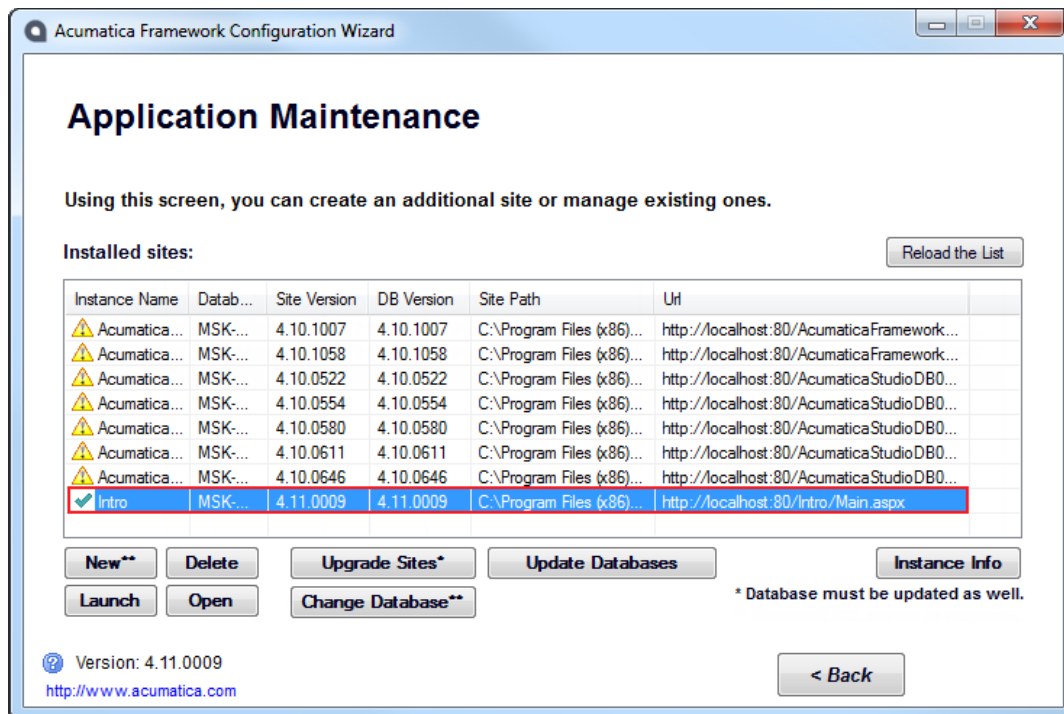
Acumatica Framework Configuration Wizard

Application Maintenance

Using this screen, you can create an additional site or manage existing ones.

Installed sites:

Reload the List

| Instance Name | Datab... | Site Version | DB Version | Site Path | Url |
|---|---|---|---|---|---|
| Acumatica... | MSK-... | 4.10.1007 | 4.10.1007 | C:\Program Files (x86)... | http://localhost:80/AcumaticaFramework... |
| Acumatica... | MSK-... | 4.10.1058 | 4.10.1058 | C:\Program Files (x86)... | http://localhost:80/AcumaticaFramework... |
| Acumatica... | MSK-... | 4.10.0522 | 4.10.0522 | C:\Program Files (x86)... | http://localhost:80/AcumaticaStudioDB0... |
| Acumatica... | MSK-... | 4.10.0554 | 4.10.0554 | C:\Program Files (x86)... | http://localhost:80/AcumaticaStudioDB0... |
| Acumatica... | MSK-... | 4.10.0580 | 4.10.0580 | C:\Program Files (x86)... | http://localhost:80/AcumaticaStudioDB0... |
| Acumatica... | MSK-... | 4.10.0611 | 4.10.0611 | C:\Program Files (x86)... | http://localhost:80/AcumaticaStudioDB0... |
| Acumatica... | MSK-... | 4.10.0646 | 4.10.0646 | C:\Program Files (x86)... | http://localhost:80/AcumaticaStudioDB0... |
| Intro | MSK-... | 4.11.0009 | 4.11.0009 | C:\Program Files (x86)... | http://localhost:80/Intro/Main.aspx |

New** Delete Upgrade Sites* Update Databases Instance Info

Launch Open Change Database**

* Database must be updated as well.

Version: 4.11.0009

http://www.acumatica.com

< Back